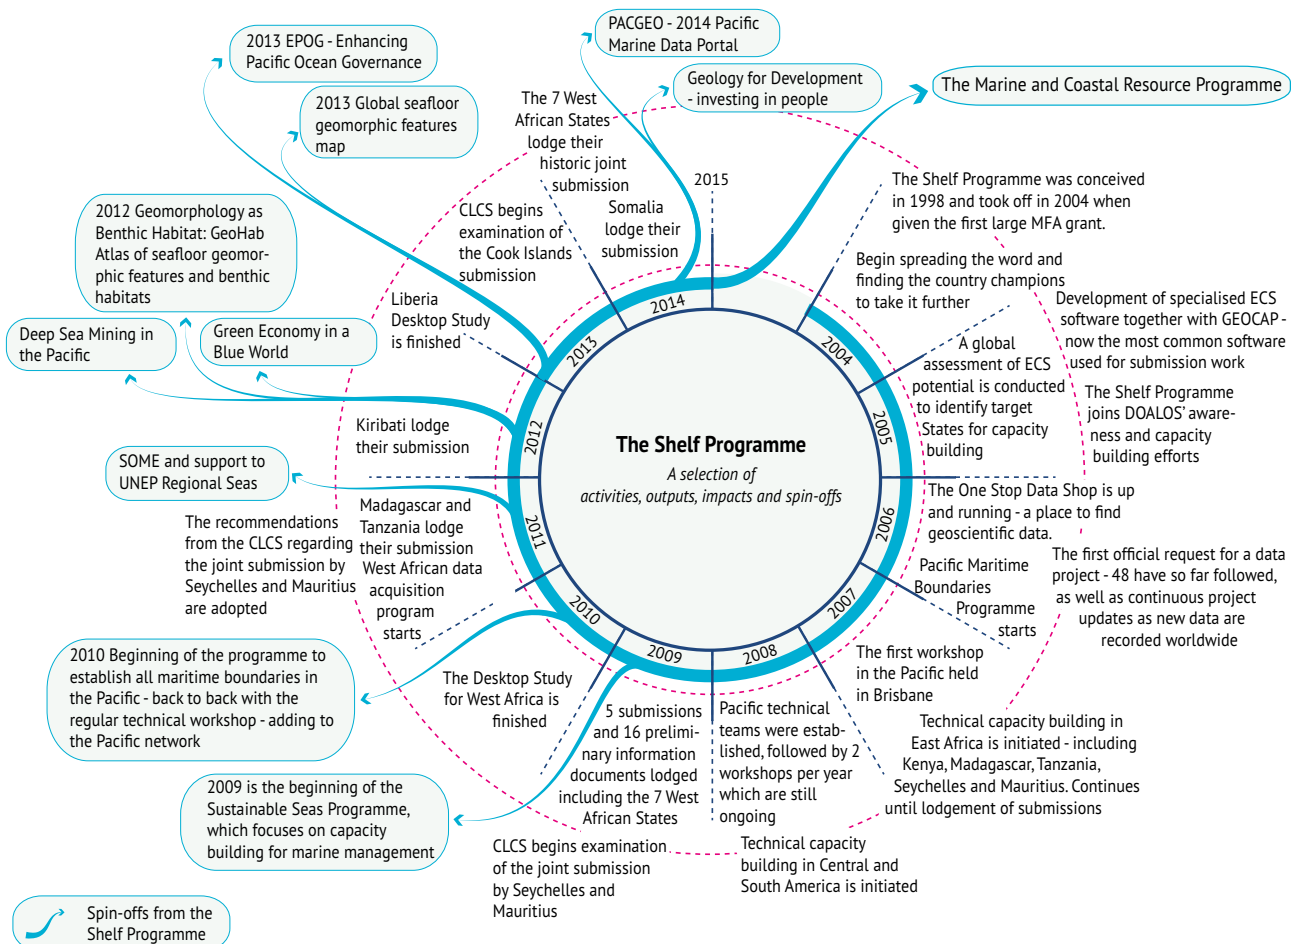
PACGEO - 2014 Pacific Marine Data Portal

2013 EPOG - Enhancing Pacific Ocean Governance

Geology for Development - investing in people

The Marine and Coastal Resource Programme

2013 Global seafloor geomorphic features map

The 7 West African States lodge their historic joint submission

2015

The Shelf Programme was conceived in 1998 and took off in 2004 when given the first large MFA grant.

2012 Geomorphology as Benthic Habitat: GeoHab Atlas of seafloor geomorphic features and benthic habitats

CLCS begins examination of the Cook Islands submission

Somalia lodge their submission

Begin spreading the word and finding the country champions to take it further

Development of specialised ECS software together with GEOCAP - now the most common software used for submission work

Deep Sea Mining in the Pacific

Green Economy in a Blue World

Liberia Desktop Study is finished

2014

2013

2004

A global assessment of ECS potential is conducted to identify target States for capacity building

The Shelf Programme joins DOALOS' awareness and capacity building efforts

Kiribati lodge their submission

2012

2005

The Shelf Programme

A selection of activities, outputs, impacts and spin-offs

SOME and support to UNEP Regional Seas

The One Stop Data Shop is up and running - a place to find geoscientific data.

2011

2006

The recommendations from the CLCS regarding the joint submission by Seychelles and Mauritius are adopted

Madagascar and Tanzania lodge their submission

West African data acquisition program starts

The first official request for a data project - 48 have so far followed, as well as continuous project updates as new data are recorded worldwide

Pacific Maritime Boundaries Programme starts

2010

2007

2009

2008

2010 Beginning of the programme to establish all maritime boundaries in the Pacific - back to back with the regular technical workshop - adding to the Pacific network

The Desktop Study for West Africa is finished

The first workshop in the Pacific held in Brisbane

5 submissions and 16 preliminary information documents lodged including the 7 West African States

Pacific technical teams were established, followed by 2 workshops per year which are still ongoing

Technical capacity building in East Africa is initiated - including Kenya, Madagascar, Tanzania, Seychelles and Mauritius. Continues until lodgement of submissions

2009 is the beginning of the Sustainable Seas Programme, which focuses on capacity building for marine management

CLCS begins examination of the joint submission by Seychelles and Mauritius

Technical capacity building in Central and South America is initiated

Spin-offs from the Shelf Programme